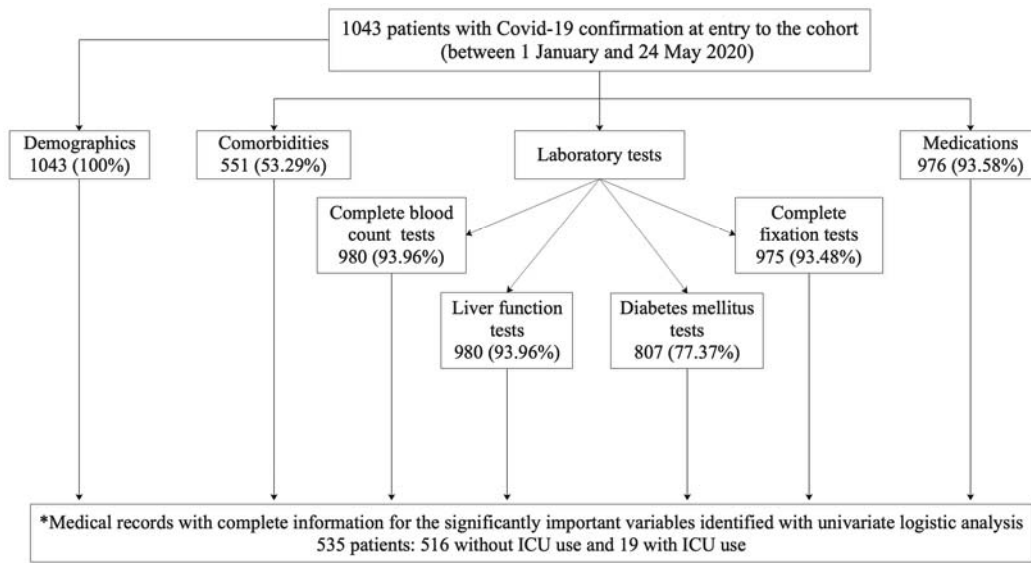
1043 patients with Covid-19 confirmation at entry to the cohort (between 1 January and 24 May 2020)

Demographics
1043 (100%)

Comorbidities
551 (53.29%)

Laboratory tests

Medications
976 (93.58%)

Complete blood count tests
980 (93.96%)

Complete fixation tests
975 (93.48%)

Liver function tests
980 (93.96%)

Diabetes mellitus tests
807 (77.37%)

*Medical records with complete information for the significantly important variables identified with univariate logistic analysis
535 patients: 516 without ICU use and 19 with ICU use